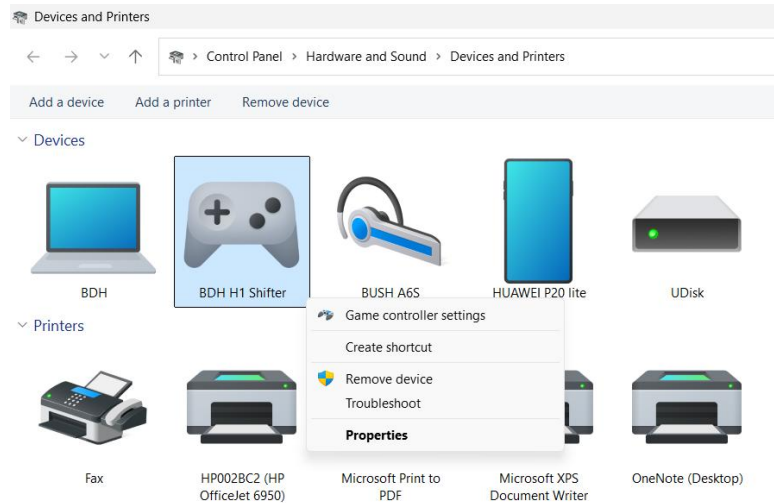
Devices and Printers

Control Panel > Hardware and Sound > Devices and Printers

Add a device Add a printer Remove device

Devices

BDH

BDH H1 Shifter

BUSH A6S

HUAWEI P20 lite

UDisk

Printers

Game controller settings

Create shortcut

Remove device

Troubleshoot

Properties

Fax

HP002BC2 (HP OfficeJet 6950)

Microsoft Print to PDF

Microsoft XPS Document Writer

OneNote (Desktop)